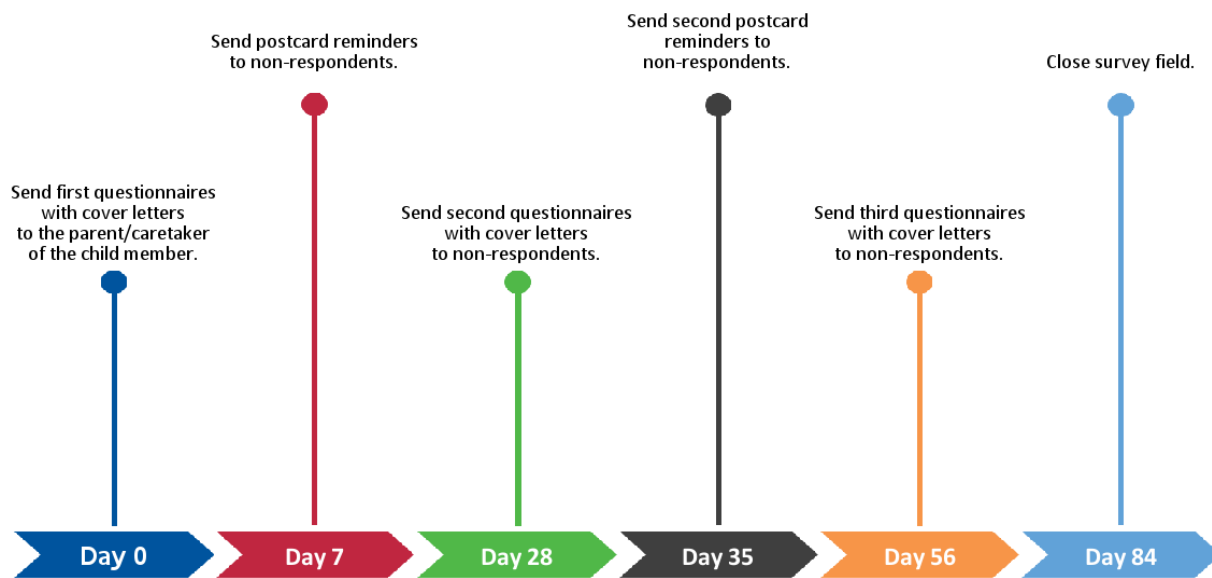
Send first questionnaires with cover letters to the parent/caretaker of the child member.

Day 0

Send postcard reminders to non-respondents.

Day 7

Send second questionnaires with cover letters to non-respondents.

Day 28

Send second postcard reminders to non-respondents.

Day 35

Send third questionnaires with cover letters to non-respondents.

Day 56

Close survey field.

Day 84